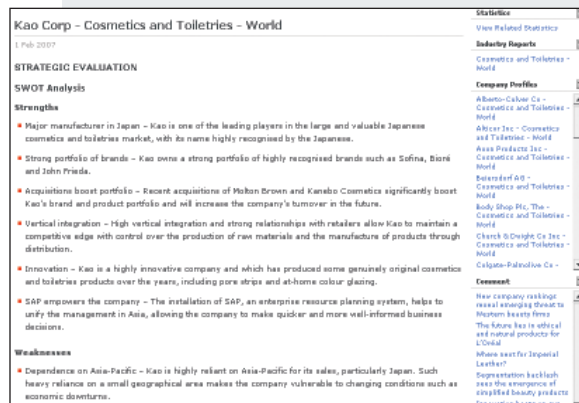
Kao Corp - Cosmetics and Toiletries - World

1 Feb 2007

STRATEGIC EVALUATION

SWOT Analysis

Strengths

Major manufacturer in Japan – Kao is one of the leading players in the large and valuable Japanese cosmetics and toiletries market, with its name highly recognised by the Japanese.

Strong portfolio of brands – Kao owns a strong portfolio of highly recognised brands such as Sofina, Bioré and John Frieda.

Acquisitions boost portfolio – Recent acquisitions of Molton Brown and Kanebo Cosmetics significantly boost Kao's brand and product portfolio and will increase the company's turnover in the future.

Vertical integration – High vertical integration and strong relationships with retailers allow Kao to maintain a competitive edge with control over the production of raw materials and the manufacture of products through distribution.

Innovation – Kao is a highly innovative company and which has produced some genuinely original cosmetics and toiletries products over the years, including pore strips and at-home colour glazing.

SAP empowers the company – The installation of SAP, an enterprise resource planning system, helps to unify the management in Asia, allowing the company to make quicker and more well-informed business decisions.

Weaknesses

Dependence on Asia-Pacific – Kao is highly reliant on Asia-Pacific for its sales, particularly Japan. Such heavy reliance on a small geographical area makes the company vulnerable to changing conditions such as economic downturns.

Statistics

View Related Statistics

Industry Reports

Cosmetics and Toiletries - World

Company Profiles

Alberto-Culver Co - Cosmetics and Toiletries - World

Alticor Inc - Cosmetics and Toiletries - World

Avon Products Inc - Cosmetics and Toiletries - World

Beiersdorf AG - Cosmetics and Toiletries - World

Body Shop Plc, The - Cosmetics and Toiletries - World

Church & Dwight Co Inc - Cosmetics and Toiletries - World

Colgate-Palmolive Co -

Comment

New company rankings reveal emerging threat to Western beauty firms

The future lies in ethical and natural products for L'Oréal

Where next for Imperial Leather?

Segmentation backlash sees the emergence of simplified beauty products

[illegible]